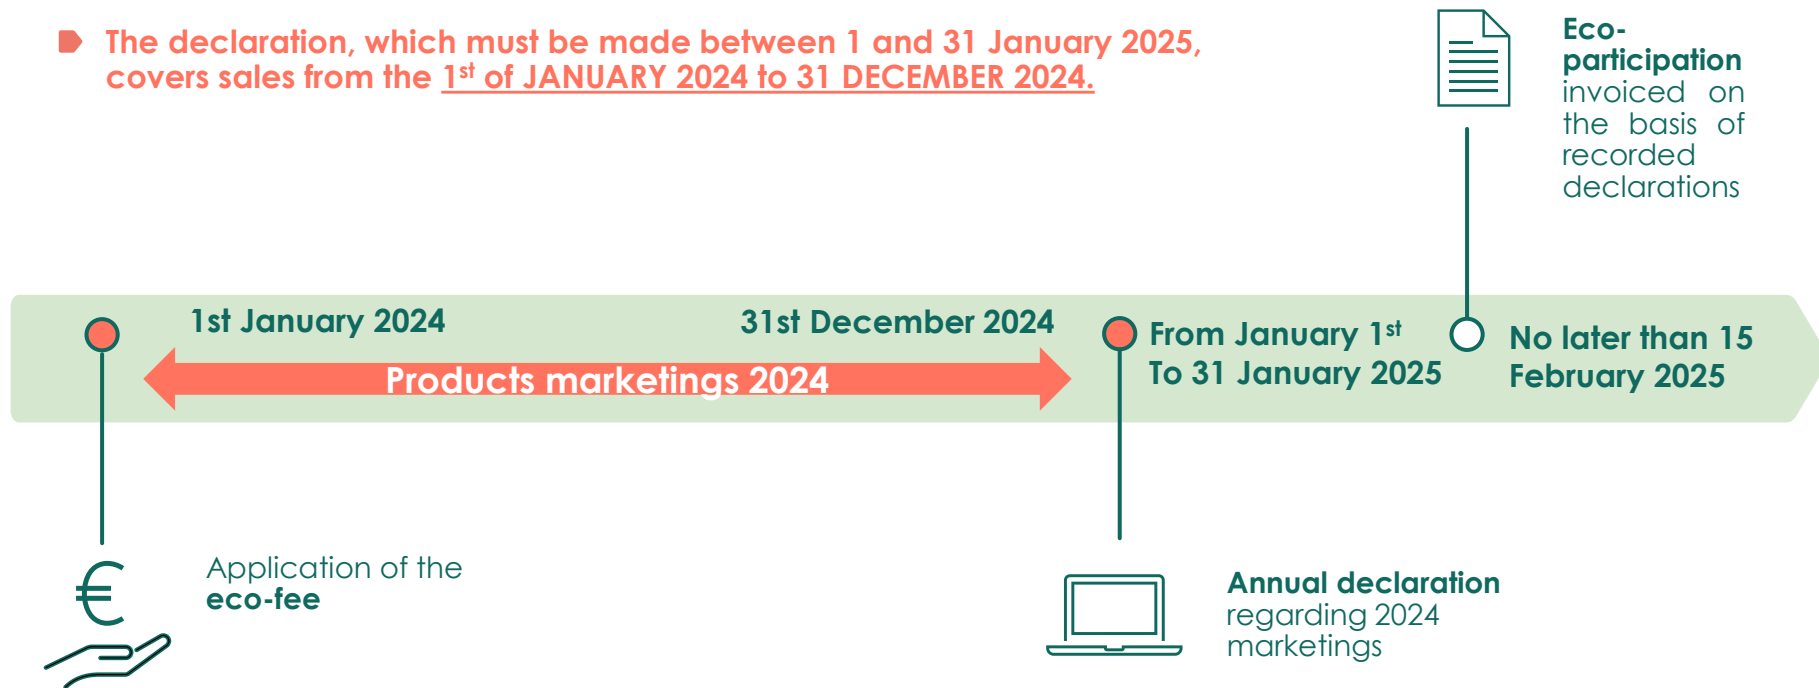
The declaration, which must be made between 1 and 31 January 2025, covers sales from the $1^{st}$ of JANUARY 2024 to 31 DECEMBER 2024.

Eco-participation invoiced on the basis of recorded declarations

1st January 2024

31st December 2024

Products marketings 2024

From January $1^{st}$ To 31 January 2025

No later than 15 February 2025

Application of the eco-fee

Annual declaration regarding 2024 marketings